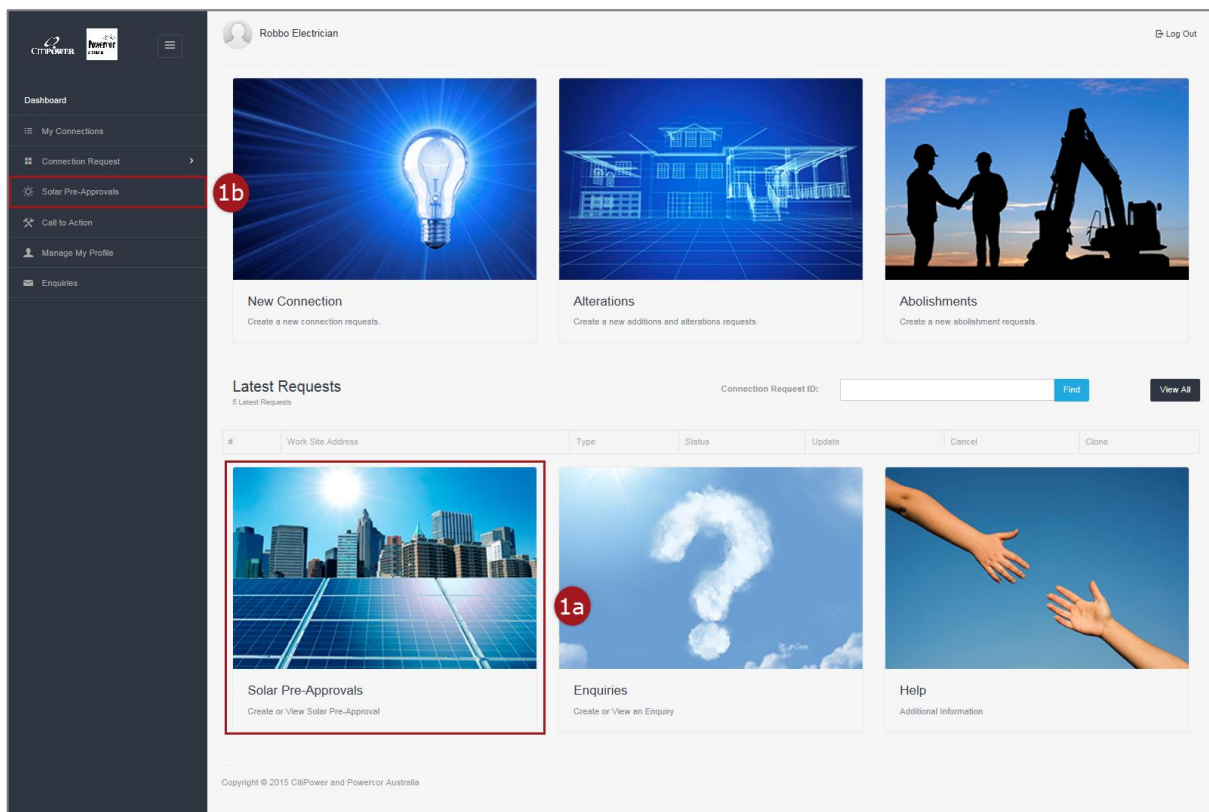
CitiPower Powercor

Dashboard
My Connections
Connection Request
Solar Pre-Approvals
Call to Action
Manage My Profile
Enquiries

1b

Robbo Electrician

Log Out

New Connection
Create a new connection requests.

Alterations
Create a new additions and alterations requests.

Abolishments
Create a new abolishment requests.

Latest Requests
5 Latest Requests

Connection Request ID:
Find
View All

| # | Work Site Address | Type | Status | Update | Cancel | Clone |
|---|---|---|---|---|---|---|

1a

Solar Pre-Approvals
Create or View Solar Pre-Approval

Enquiries
Create or View an Enquiry

Help
Additional Information

Copyright © 2015 CitiPower and Powercor Australia